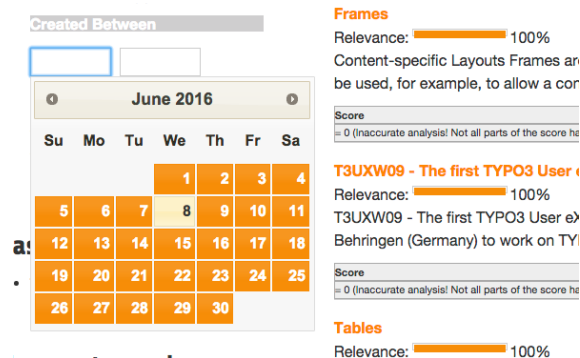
Created Between

June 2016

| Su | Mo | Tu | We | Th | Fr | Sa |
|---|---|---|---|---|---|---|
| | | | 1 | 2 | 3 | 4 |
| 5 | 6 | 7 | 8 | 9 | 10 | 11 |
| 12 | 13 | 14 | 15 | 16 | 17 | 18 |
| 19 | 20 | 21 | 22 | 23 | 24 | 25 |
| 26 | 27 | 28 | 29 | 30 | | |

as
•

Frames
Relevance: 100%
Content-specific Layouts Frames are be used, for example, to allow a con

Score
= 0 (Inaccurate analysis! Not all parts of the score ha

T3UXW09 - The first TYPO3 User e
Relevance: 100%
T3UXW09 - The first TYPO3 User eX Behringen (Germany) to work on TY

Score
= 0 (Inaccurate analysis! Not all parts of the score ha

Tables
Relevance: 100%